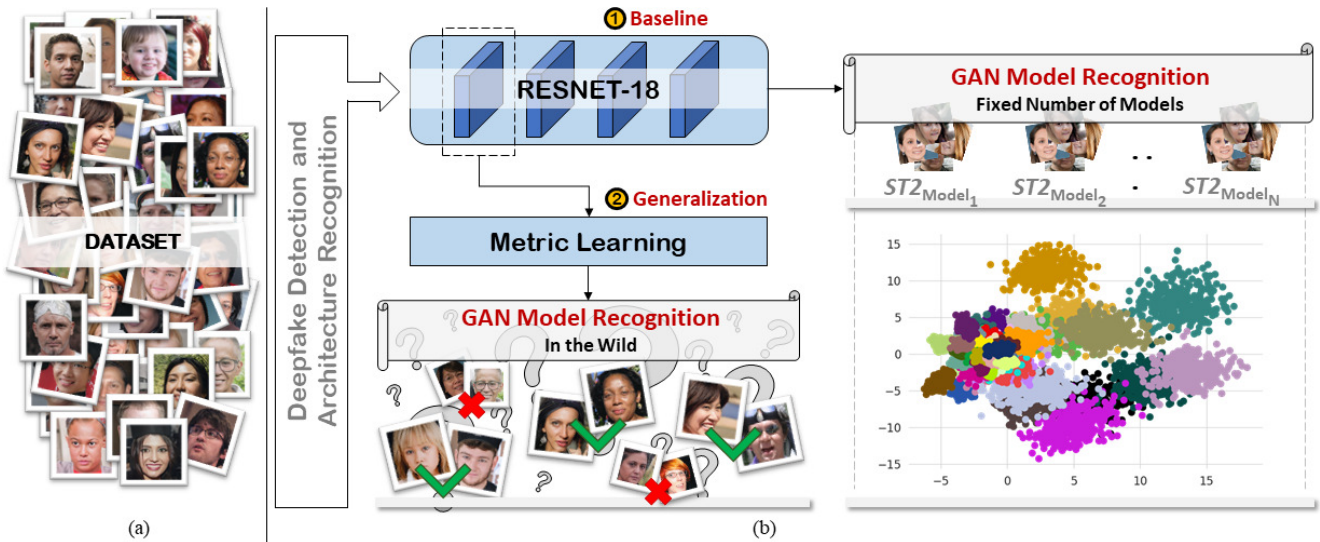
DATASET

(a)

Deepfake Detection and Architecture Recognition

1 Baseline

RESNET-18

2 Generalization

Metric Learning

GAN Model Recognition
In the Wild

GAN Model Recognition
Fixed Number of Models

$ST2_{Model_1}$ $ST2_{Model_2}$ $ST2_{Model_N}$

15
10
5
0
−5
−10
−15

−5 0 5 10 15

(b)